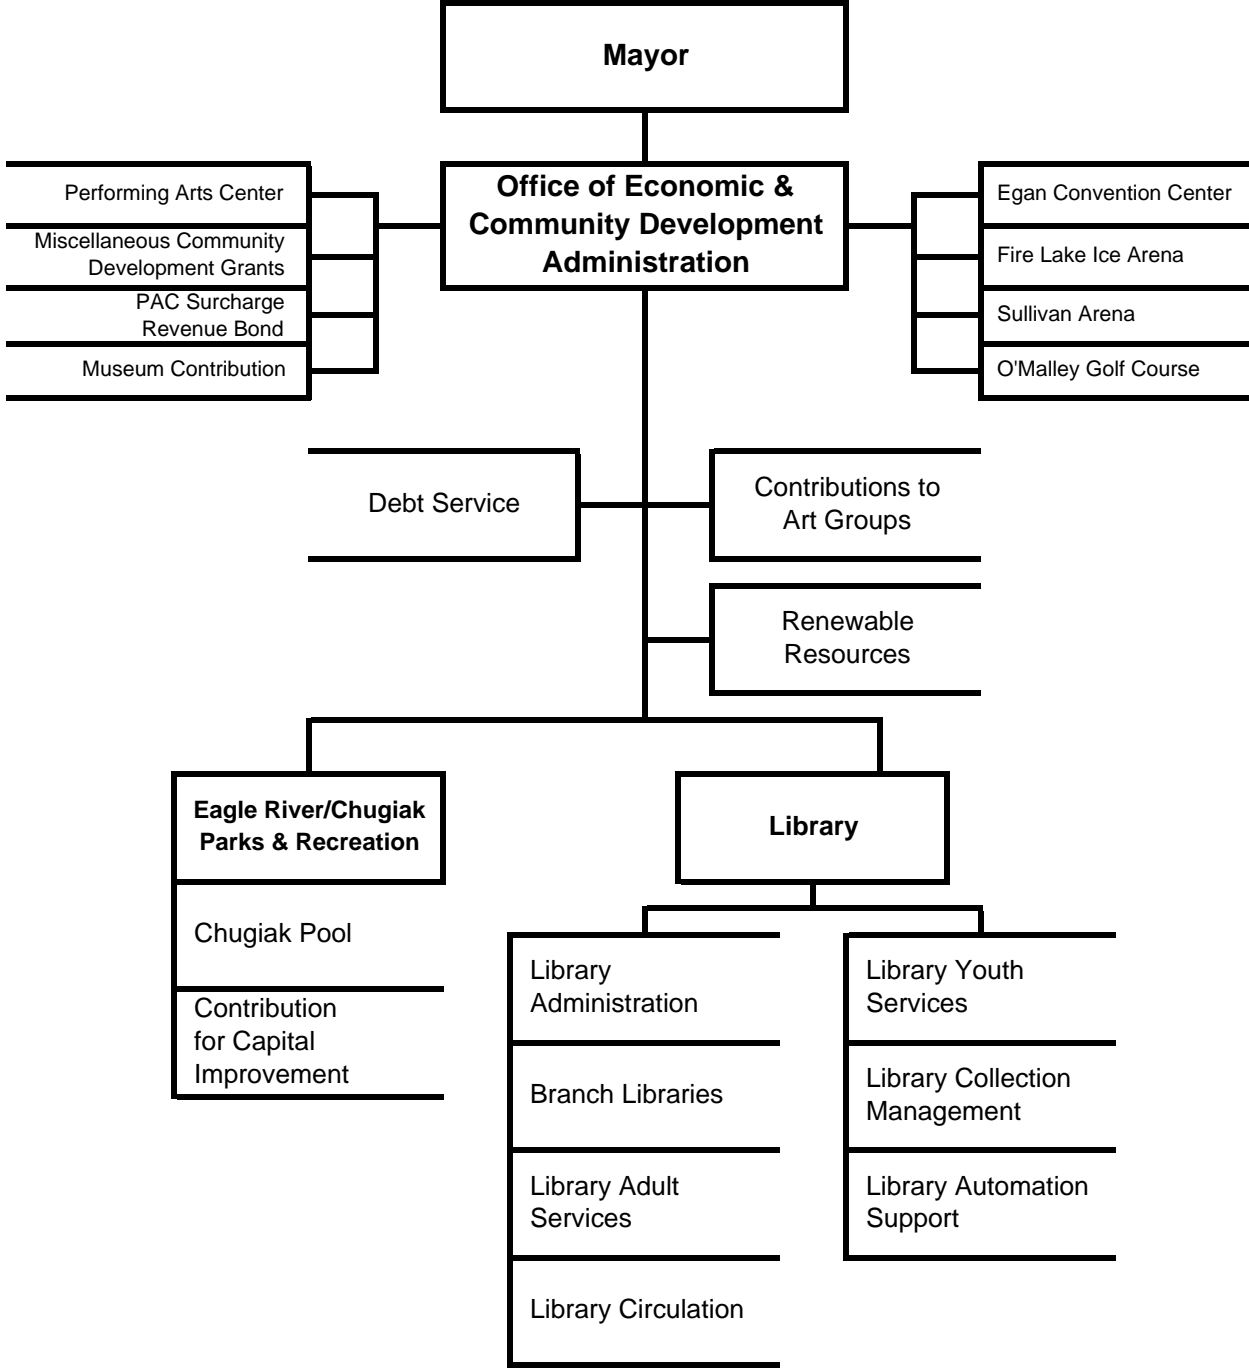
Mayor

Office of Economic & Community Development Administration

Performing Arts Center

Miscellaneous Community Development Grants

PAC Surcharge Revenue Bond

Museum Contribution

Egan Convention Center

Fire Lake Ice Arena

Sullivan Arena

O'Malley Golf Course

Debt Service

Contributions to Art Groups

Renewable Resources

Eagle River/Chugiak Parks & Recreation

Chugiak Pool

Contribution for Capital Improvement

Library

Library Administration

Branch Libraries

Library Adult Services

Library Circulation

Library Youth Services

Library Collection Management

Library Automation Support